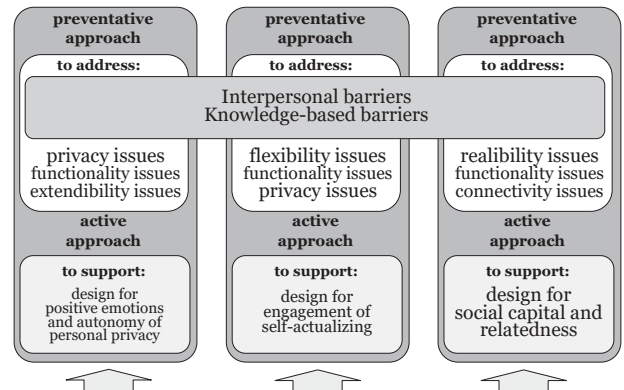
preventative approach

to address:

preventative approach

to address:

preventative approach

to address:

Interpersonal barriers
Knowledge-based barriers

privacy issues
functionality issues
extendibility issues

active approach

to support:

design for positive emotions and autonomy of personal privacy

flexibility issues
functionality issues
privacy issues

active approach

to support:

design for engagement of self-actualizing

realibility issues
functionality issues
connectivity issues

active approach

to support:

design for social capital and relatedness